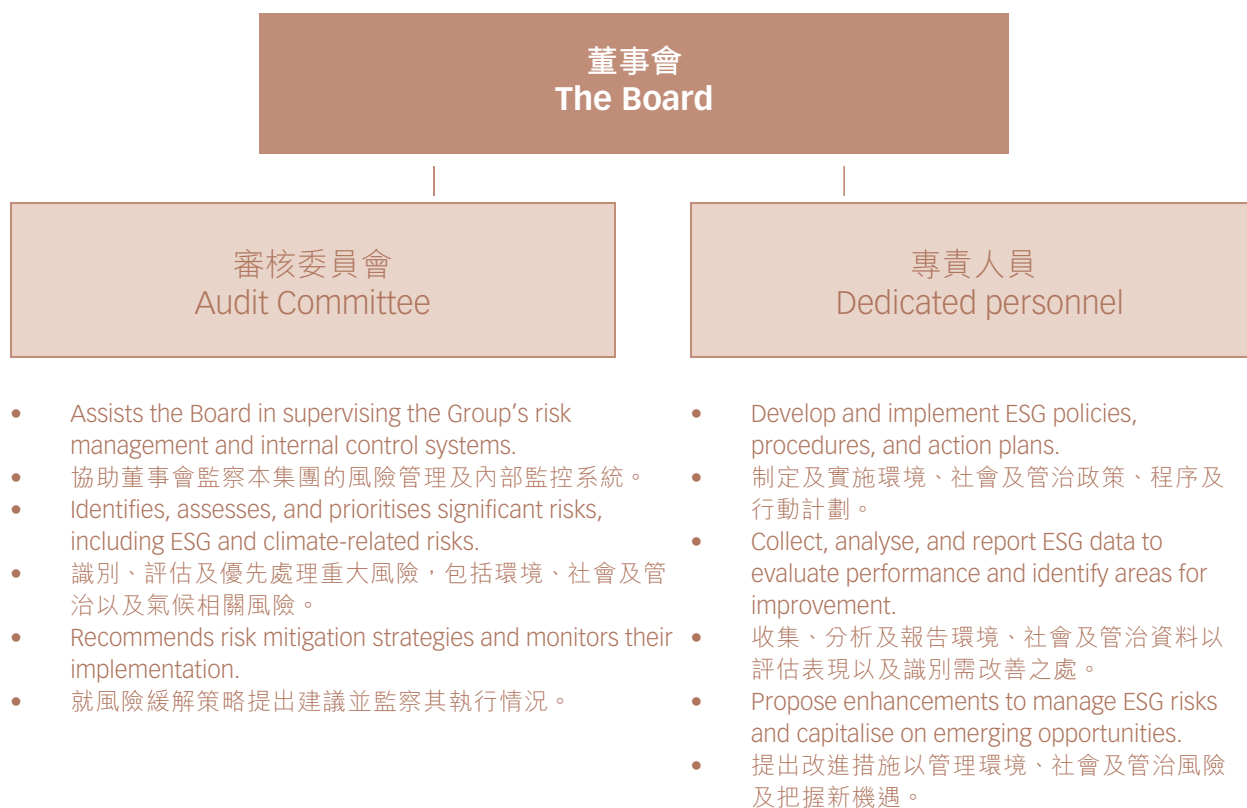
董事會
The Board

審核委員會
Audit Committee

專責人員
Dedicated personnel

- Assists the Board in supervising the Group’s risk management and internal control systems.
- 協助董事會監察本集團的風險管理及內部監控系統。
- Identifies, assesses, and prioritises significant risks, including ESG and climate-related risks.
- 識別、評估及優先處理重大風險，包括環境、社會及管治以及氣候相關風險。
- Recommends risk mitigation strategies and monitors their implementation.
- 就風險緩解策略提出建議並監察其執行情況。

- Develop and implement ESG policies, procedures, and action plans.
- 制定及實施環境、社會及管治政策、程序及行動計劃。
- Collect, analyse, and report ESG data to evaluate performance and identify areas for improvement.
- 收集、分析及報告環境、社會及管治資料以評估表現以及識別需改善之處。
- Propose enhancements to manage ESG risks and capitalise on emerging opportunities.
- 提出改進措施以管理環境、社會及管治風險及把握新機遇。